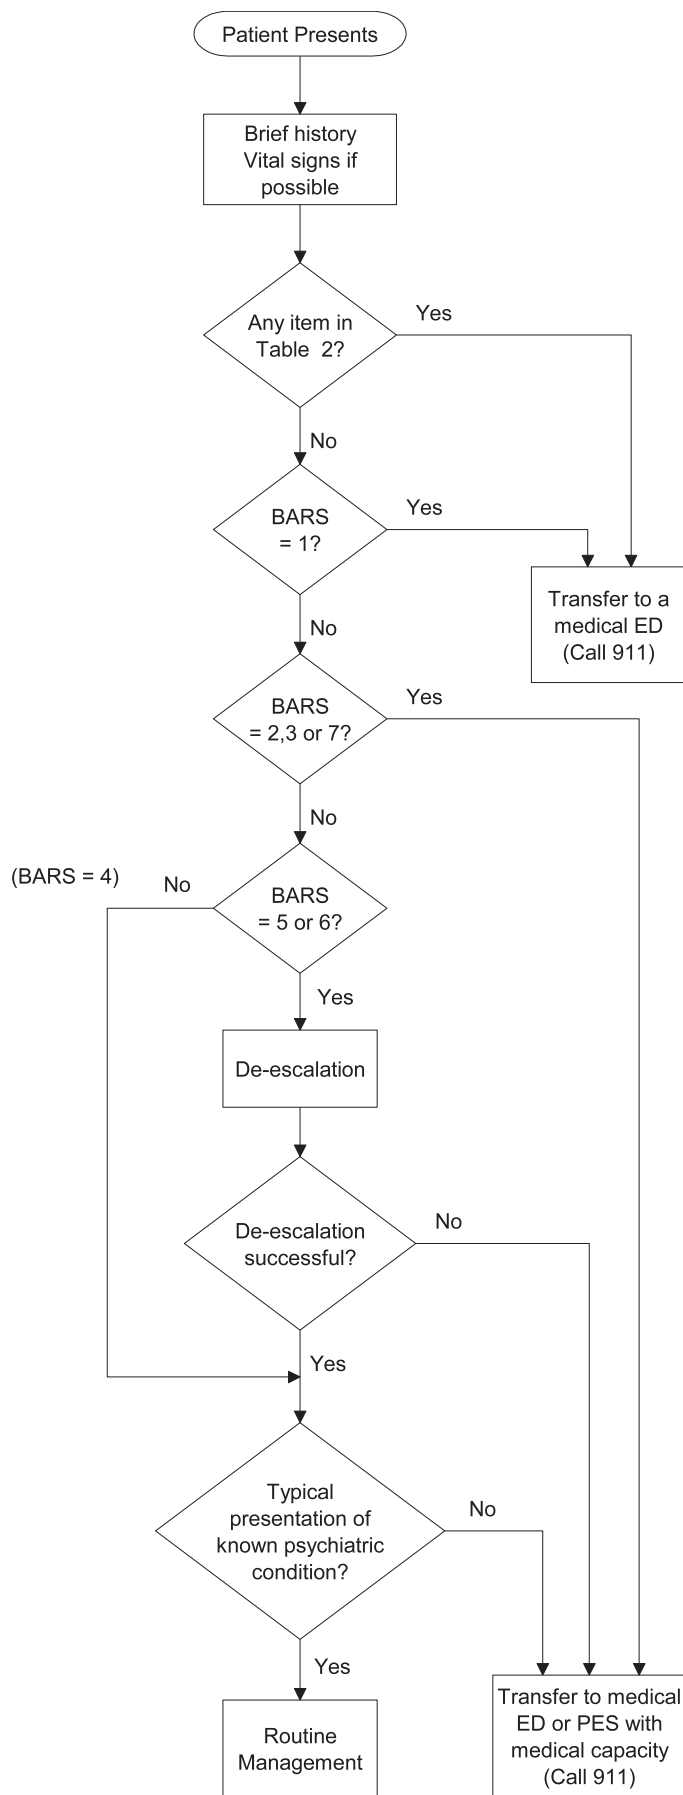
Patient Presents

Brief history
Vital signs if possible

Any item in Table 2?

Yes

No

BARS = 1?

Yes

Transfer to a medical ED (Call 911)

No

BARS = 2,3 or 7?

Yes

No

(BARS = 4)

No

BARS = 5 or 6?

Yes

De-escalation

De-escalation successful?

No

Yes

Typical presentation of known psychiatric condition?

No

Yes

Routine Management

Transfer to medical ED or PES with medical capacity (Call 911)